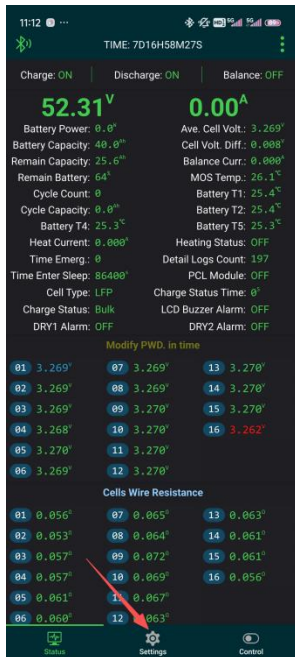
11:12 ⋯

TIME: 7D16H58M27S

Charge: ON | Discharge: ON | Balance: OFF

52.31$^V$ 0.00$^A$

Battery Power: 0.0$^w$
Ave. Cell Volt.: 3.269$^v$
Battery Capacity: 40.0$^{Ah}$
Cell Volt. Diff.: 0.008$^v$
Remain Capacity: 25.6$^{Ah}$
Balance Curr.: 0.000$^A$
Remain Battery: 64$^\%$
MOS Temp.: 26.1$^{℃}$
Cycle Count: 0
Battery T1: 25.4$^{℃}$
Cycle Capacity: 0.0$^{Ah}$
Battery T2: 25.4$^{℃}$
Battery T4: 25.3$^{℃}$
Battery T5: 25.3$^{℃}$
Heat Current: 0.000$^A$
Heating Status: OFF
Time Emerg.: 0
Detail Logs Count: 197
Time Enter Sleep: 86400$^s$
PCL Module: OFF
Cell Type: LFP
Charge Status Time: 0$^s$
Charge Status: Bulk
LCD Buzzer Alarm: OFF
DRY1 Alarm: OFF
DRY2 Alarm: OFF

Modify PWD. in time

01 3.269$^v$
07 3.269$^v$
13 3.270$^v$
02 3.269$^v$
08 3.269$^v$
14 3.270$^v$
03 3.269$^v$
09 3.270$^v$
15 3.270$^v$
04 3.268$^v$
10 3.270$^v$
16 3.262$^v$
05 3.270$^v$
11 3.270$^v$
06 3.269$^v$
12 3.270$^v$

Cells Wire Resistance

01 0.056$^Ω$
07 0.065$^Ω$
13 0.063$^Ω$
02 0.053$^Ω$
08 0.064$^Ω$
14 0.061$^Ω$
03 0.057$^Ω$
09 0.072$^Ω$
15 0.061$^Ω$
04 0.057$^Ω$
10 0.069$^Ω$
16 0.056$^Ω$
05 0.061$^Ω$
11 0.067$^Ω$
06 0.060$^Ω$
12 0.063$^Ω$

Status
Settings
Control